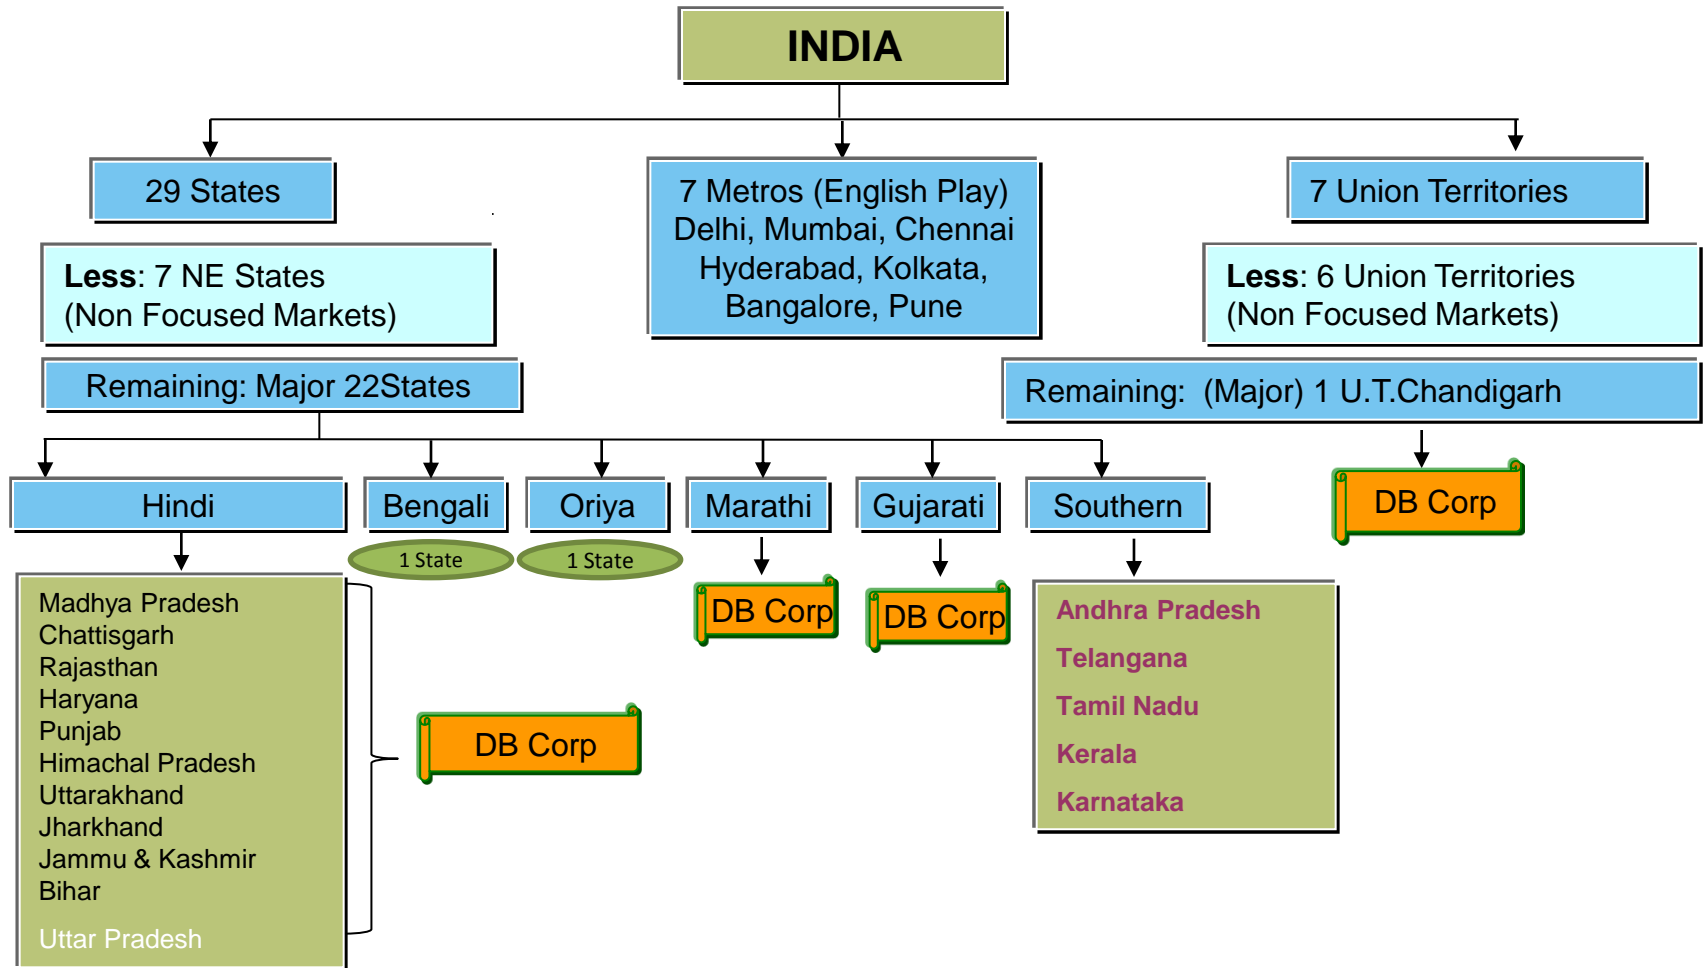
INDIA

29 States

7 Metros (English Play)
Delhi, Mumbai, Chennai
Hyderabad, Kolkata,
Bangalore, Pune

7 Union Territories

Less: 7 NE States
(Non Focused Markets)

Less: 6 Union Territories
(Non Focused Markets)

Remaining: Major 22States

Remaining: (Major) 1 U.T.Chandigarh

Hindi

Bengali

1 State

Oriya

1 State

Marathi

DB Corp

Gujarati

DB Corp

Southern

DB Corp

Madhya Pradesh
Chattisgarh
Rajasthan
Haryana
Punjab
Himachal Pradesh
Uttarakhand
Jharkhand
Jammu & Kashmir
Bihar

Uttar Pradesh

DB Corp

Andhra Pradesh
Telangana
Tamil Nadu
Kerala
Karnataka